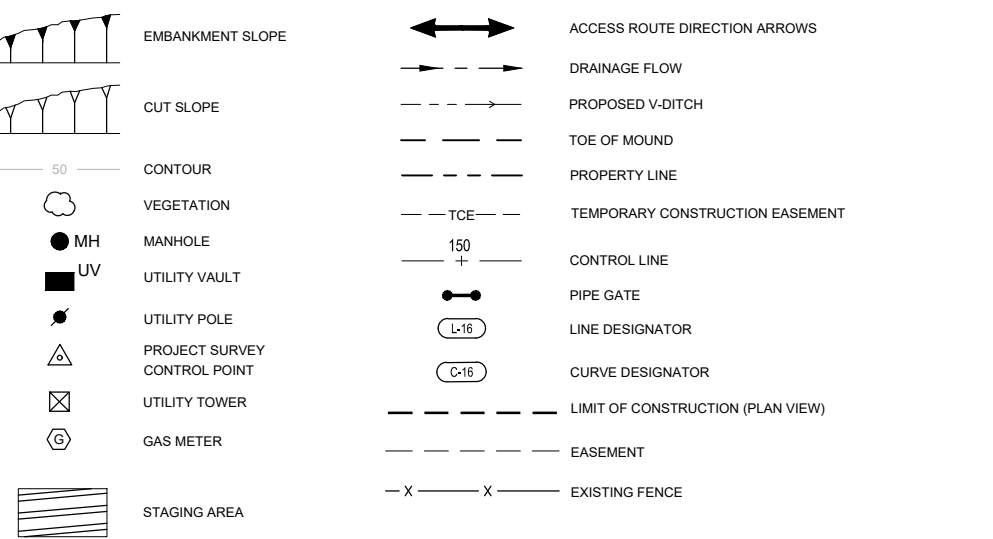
EMBANKMENT SLOPE

CUT SLOPE

50 CONTOUR

VEGETATION

MH MANHOLE

UV UTILITY VAULT

UTILITY POLE

PROJECT SURVEY CONTROL POINT

UTILITY TOWER

G GAS METER

STAGING AREA

ACCESS ROUTE DIRECTION ARROWS

DRAINAGE FLOW

PROPOSED V-DITCH

TOE OF MOUND

PROPERTY LINE

TCE TEMPORARY CONSTRUCTION EASEMENT

150 CONTROL LINE

PIPE GATE

L-16 LINE DESIGNATOR

C-16 CURVE DESIGNATOR

LIMIT OF CONSTRUCTION (PLAN VIEW)

EASEMENT

X X EXISTING FENCE